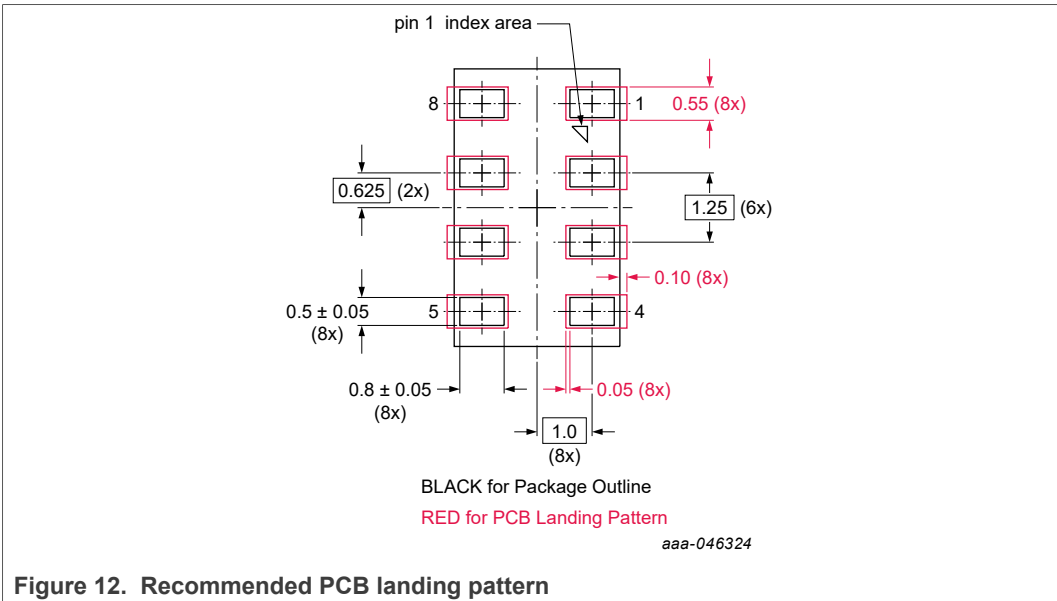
pin 1 index area

8

1

0.55 (8x)

0.625 (2x)

1.25 (6x)

0.10 (8x)

0.5 ± 0.05 (8x)

5

4

0.8 ± 0.05 (8x)

0.05 (8x)

1.0 (8x)

BLACK for Package Outline

RED for PCB Landing Pattern

aaa-046324

Figure 12. Recommended PCB landing pattern